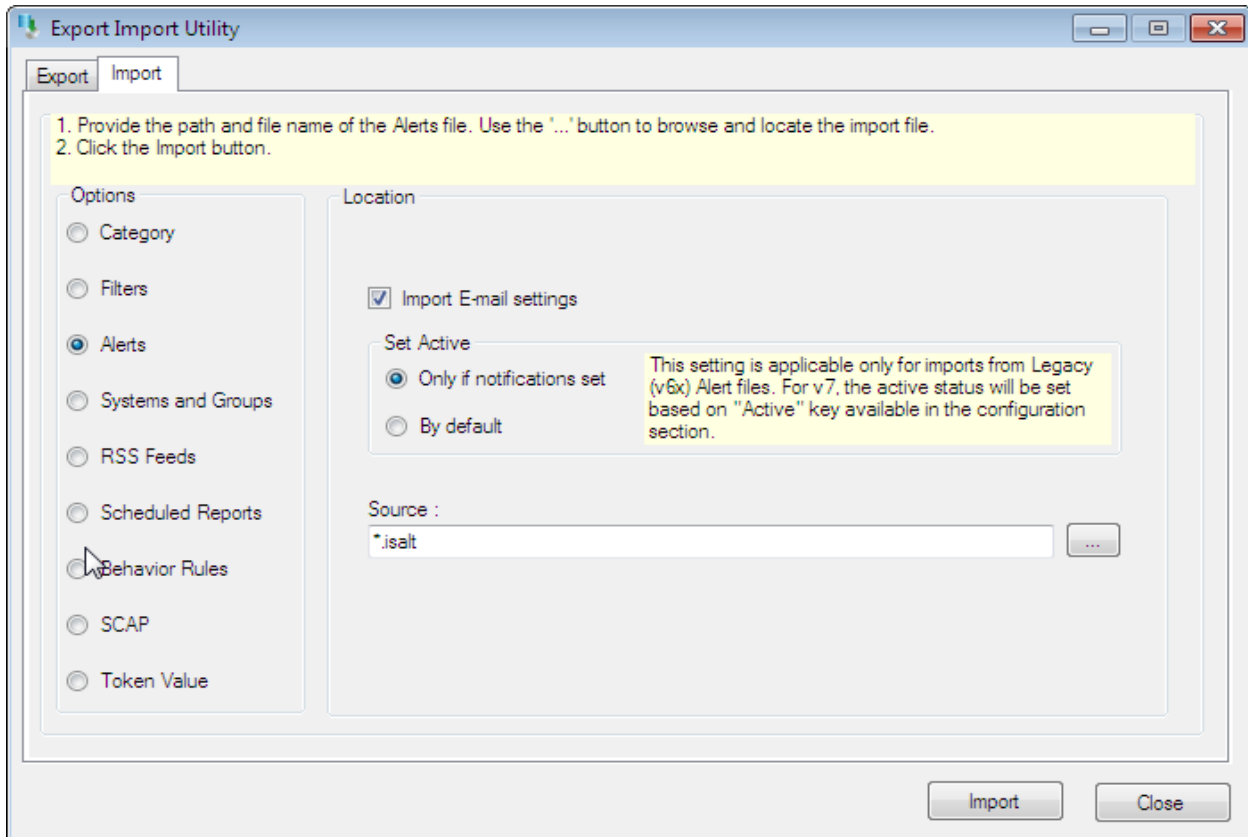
Export Import Utility

Export | Import

1. Provide the path and file name of the Alerts file. Use the '...' button to browse and locate the import file.
2. Click the Import button.

Options

Category

Filters

Alerts

Systems and Groups

RSS Feeds

Scheduled Reports

Behavior Rules

SCAP

Token Value

Location

Import E-mail settings

Set Active

Only if notifications set

By default

This setting is applicable only for imports from Legacy (v6x) Alert files. For v7, the active status will be set based on "Active" key available in the configuration section.

Source :

*.isalt

...

Import

Close